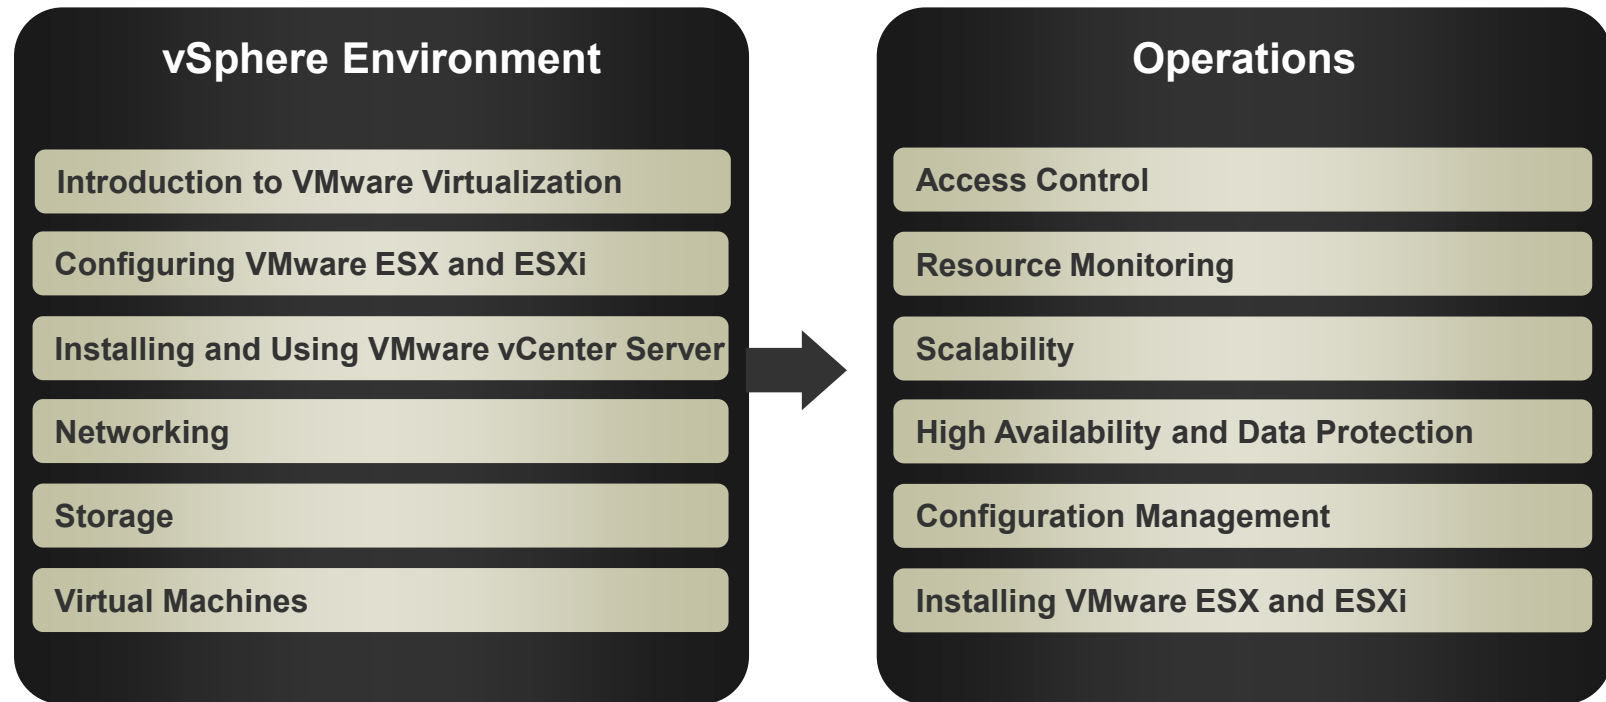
vSphere Environment

Introduction to VMware Virtualization

Configuring VMware ESX and ESXi

Installing and Using VMware vCenter Server

Networking

Storage

Virtual Machines

Operations

Access Control

Resource Monitoring

Scalability

High Availability and Data Protection

Configuration Management

Installing VMware ESX and ESXi